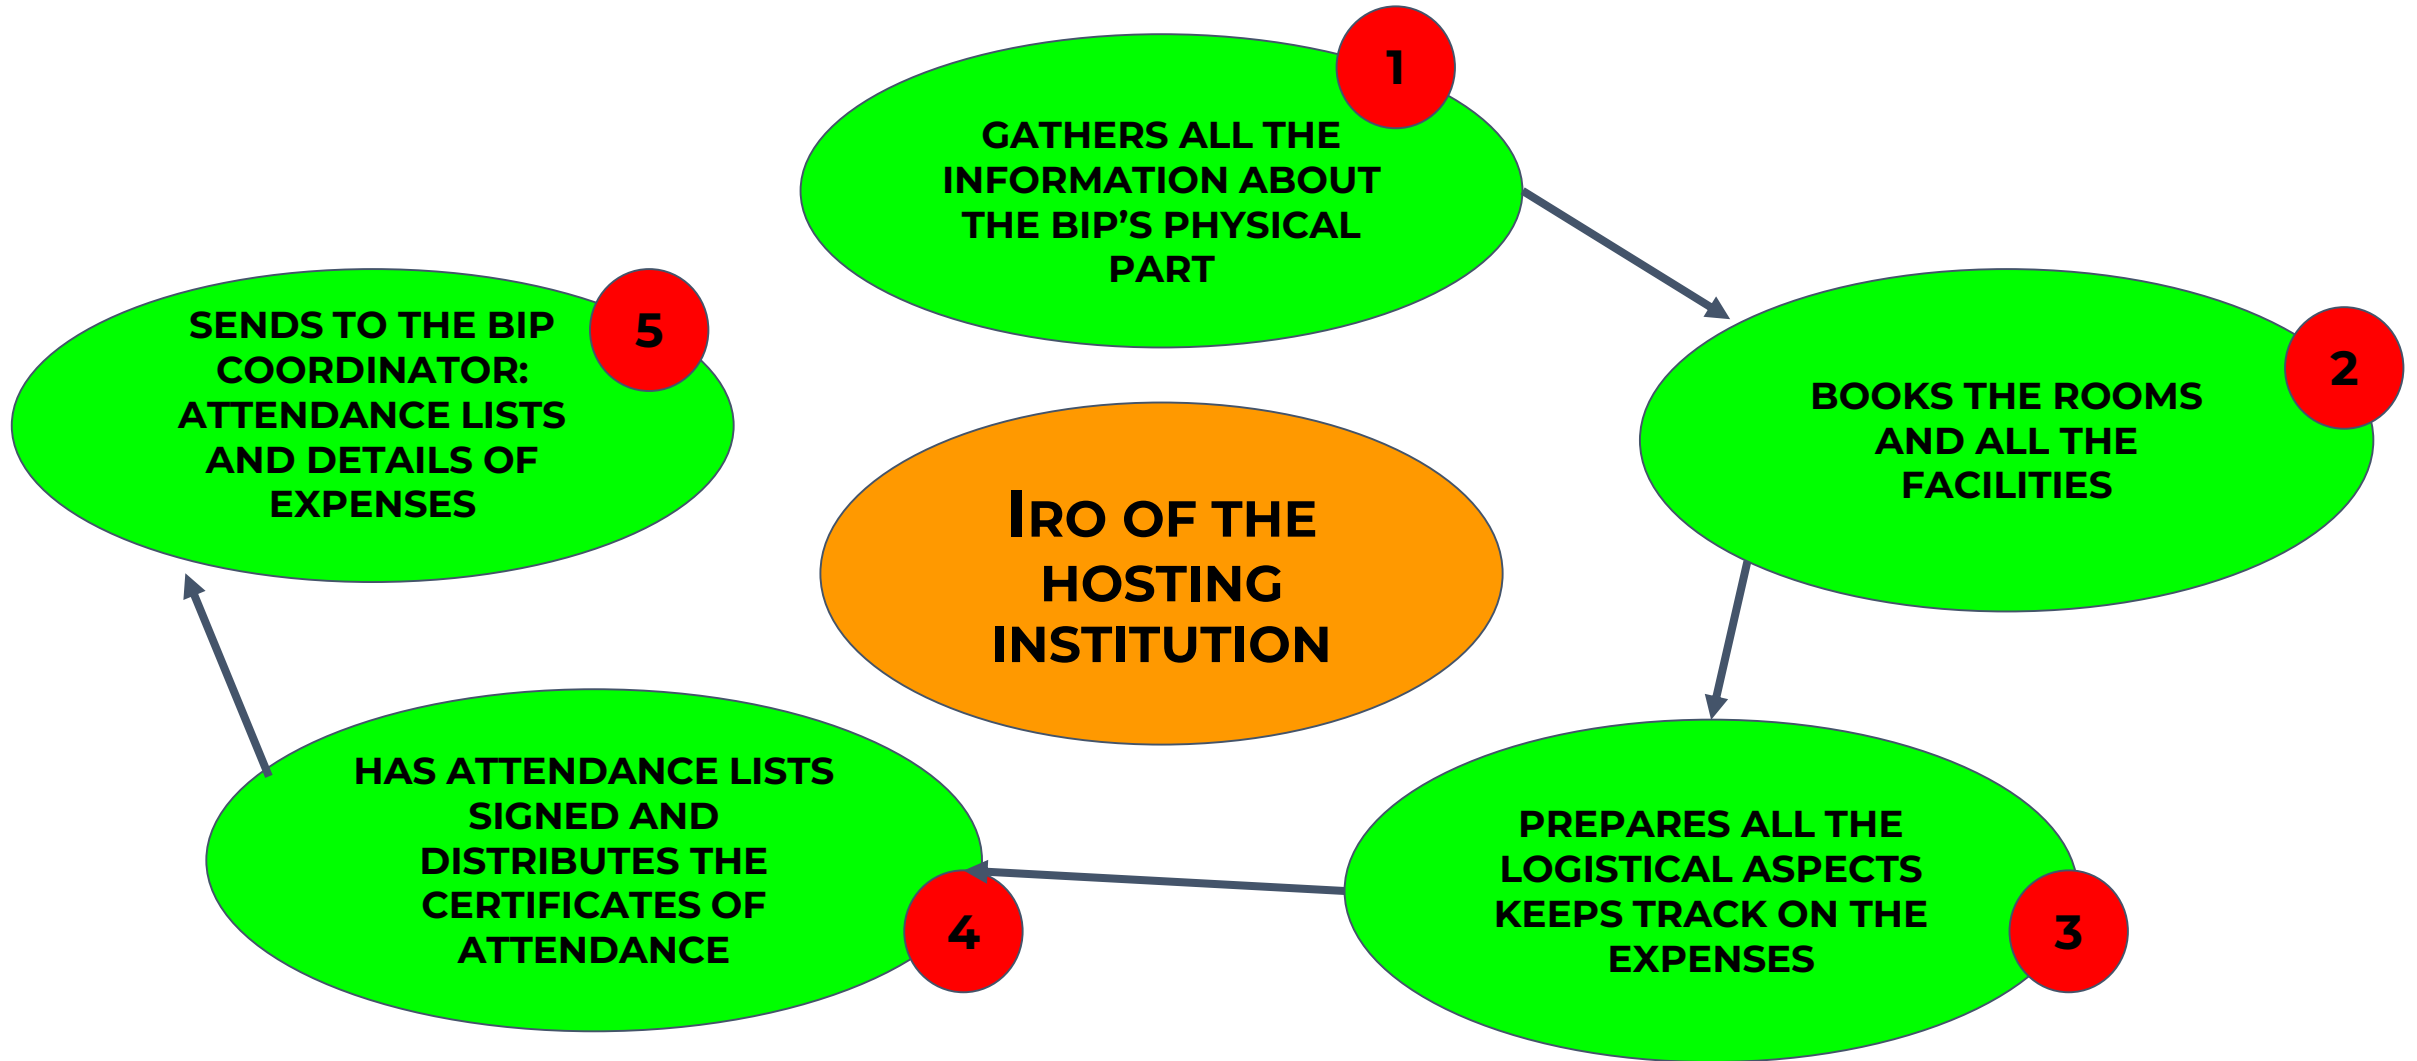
IRO OF THE HOSTING INSTITUTION

1
GATHERS ALL THE INFORMATION ABOUT THE BIP'S PHYSICAL PART

2
BOOKS THE ROOMS AND ALL THE FACILITIES

3
PREPARES ALL THE LOGISTICAL ASPECTS KEEPS TRACK ON THE EXPENSES

4
HAS ATTENDANCE LISTS SIGNED AND DISTRIBUTES THE CERTIFICATES OF ATTENDANCE

5
SENDS TO THE BIP COORDINATOR: ATTENDANCE LISTS AND DETAILS OF EXPENSES